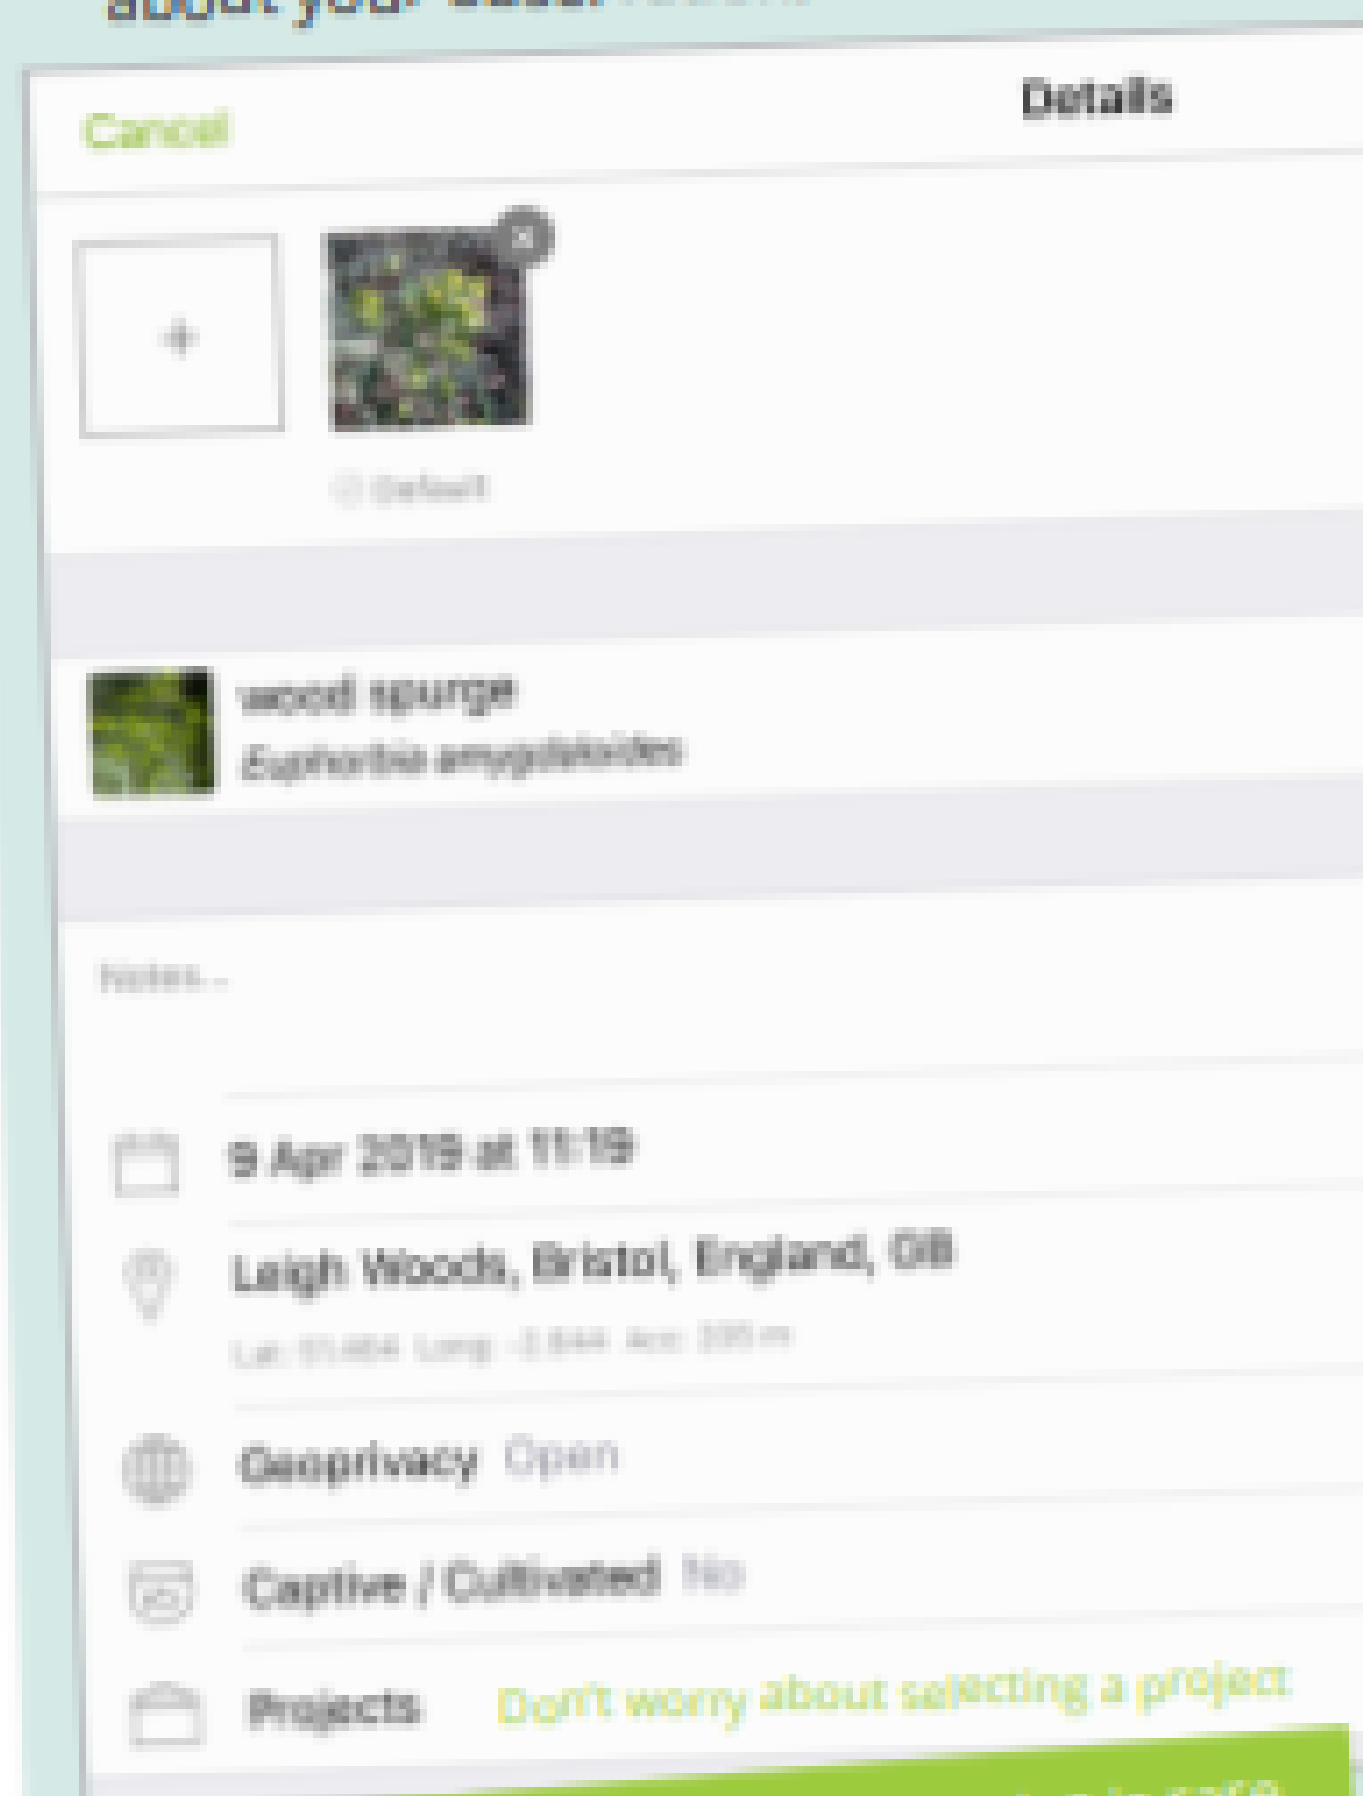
about your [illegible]

Cancel

Details

+

Default

wood spurge

Euphorbia amygdaloides

Notes...

9 Apr 2019 at 11:19

Leigh Woods, Bristol, England, GB

Lat: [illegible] Long: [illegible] Acc: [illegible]

Geoprivacy Open

Captive / Cultivated No

Projects

Don't worry about selecting a project